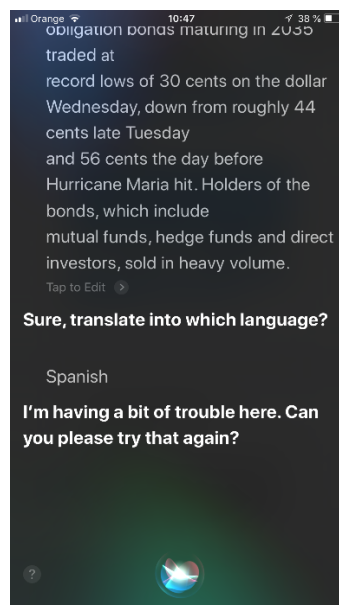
Orange 10:47 38 %

obligation bonds maturing in 2035 traded at record lows of 30 cents on the dollar Wednesday, down from roughly 44 cents late Tuesday and 56 cents the day before Hurricane Maria hit. Holders of the bonds, which include mutual funds, hedge funds and direct investors, sold in heavy volume.

Tap to Edit

Sure, translate into which language?

Spanish

I'm having a bit of trouble here. Can you please try that again?

?